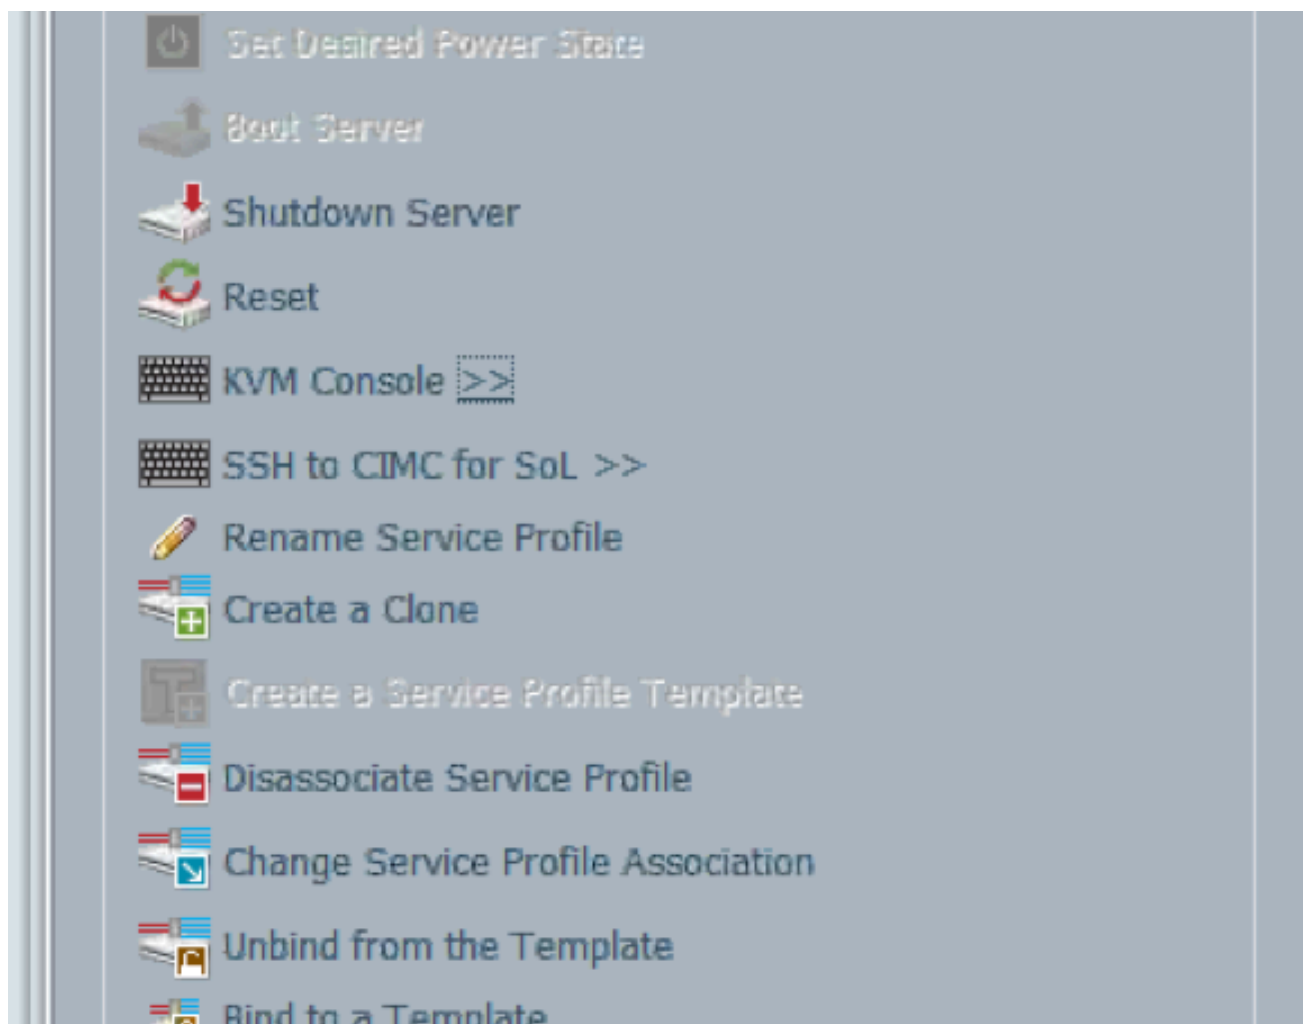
Set Desired Power State
Boot Server
Shutdown Server
Reset
KVM Console >>
SSH to CIMC for SoL >>
Rename Service Profile
Create a Clone
Create a Service Profile Template
Disassociate Service Profile
Change Service Profile Association
Unbind from the Template
Bind to a Template